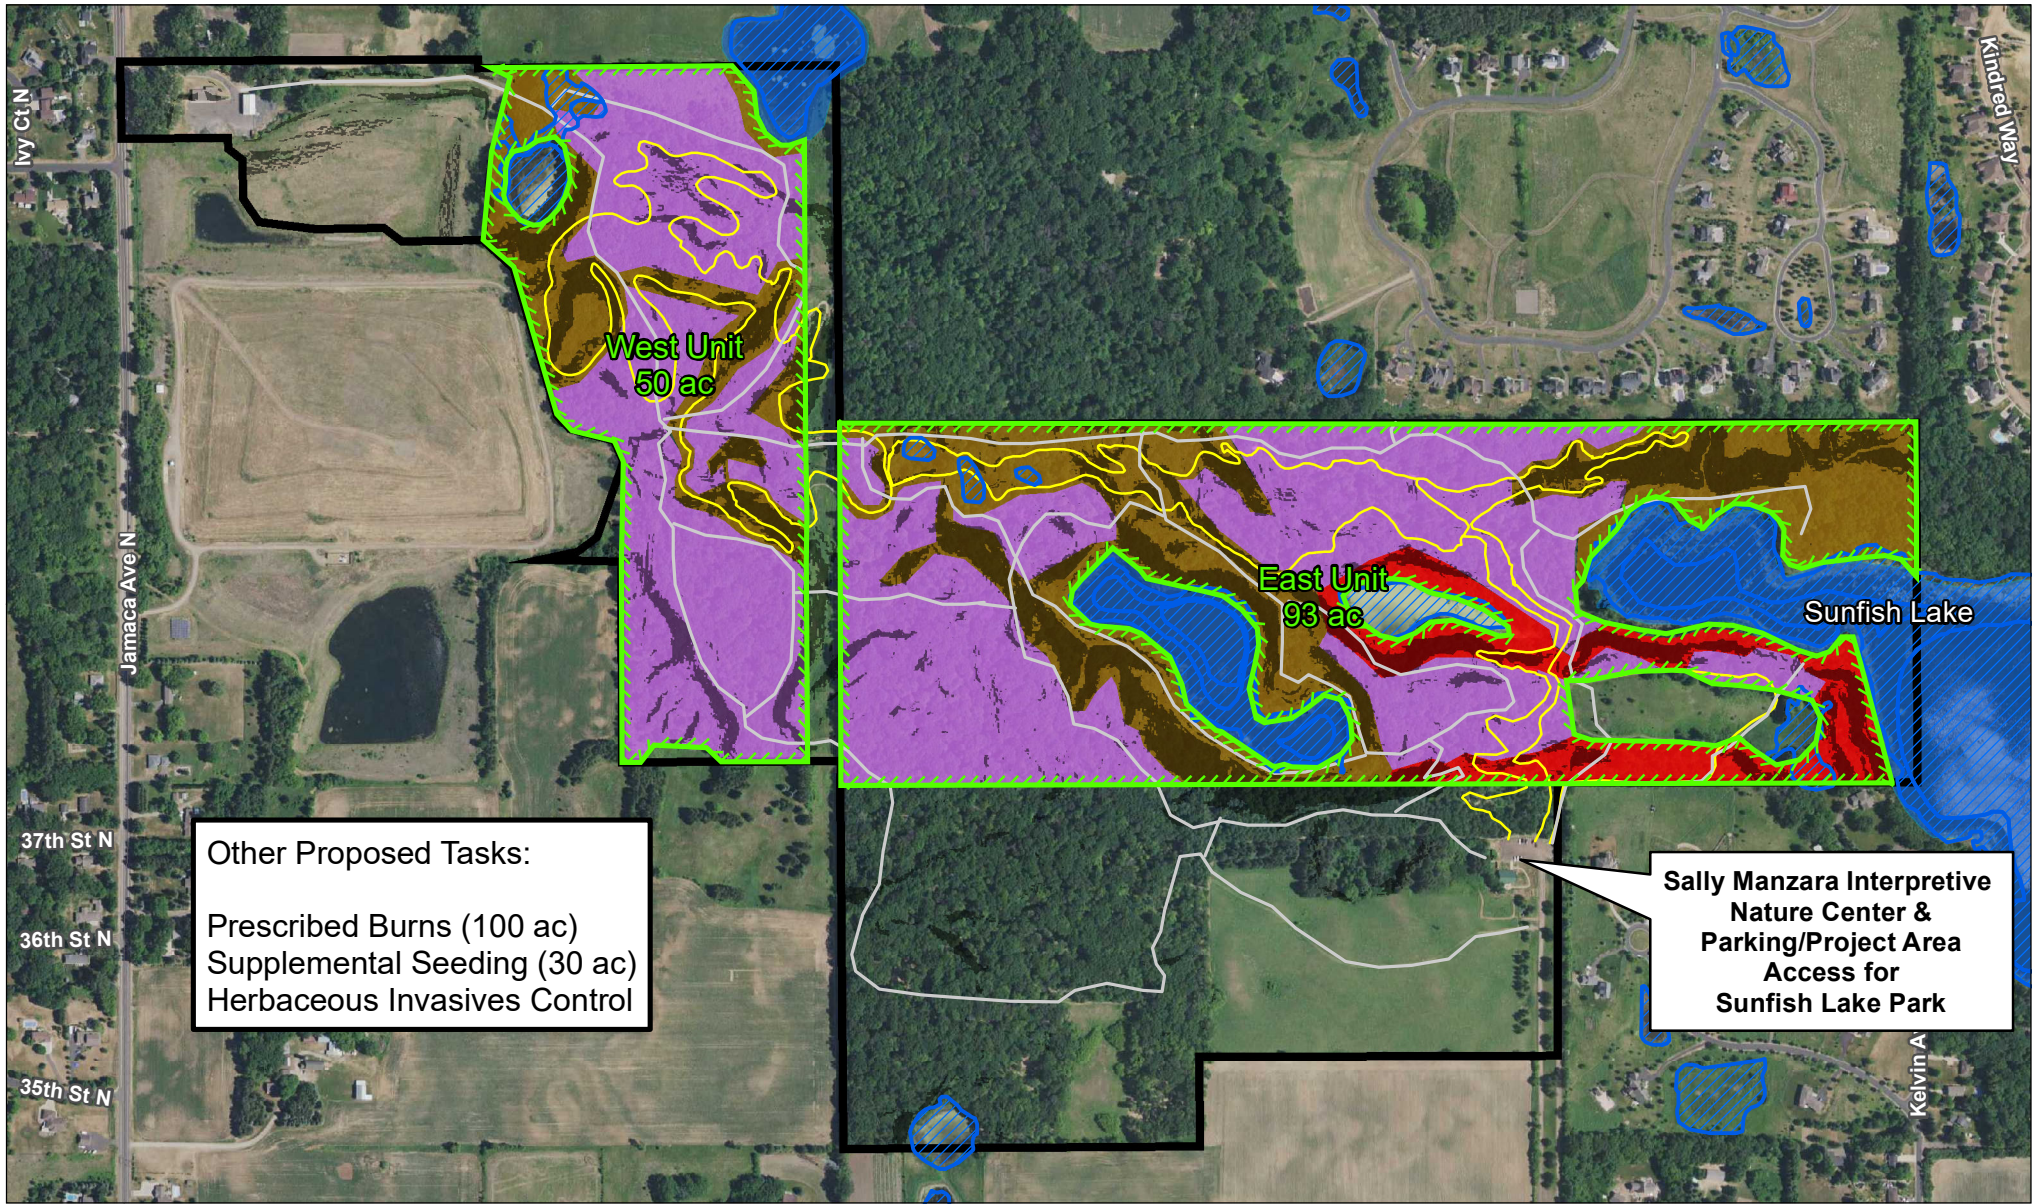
Ivy Ct N

Kindred Way

West Unit
50 ac

East Unit
93 ac

Sunfish Lake

Jamaca Ave N

37th St N

36th St N

35th St N

Kelvin A

Other Proposed Tasks:

Prescribed Burns (100 ac)
Supplemental Seeding (30 ac)
Herbaceous Invasives Control

Sally Manzara Interpretive Nature Center & Parking/Project Area Access for Sunfish Lake Park